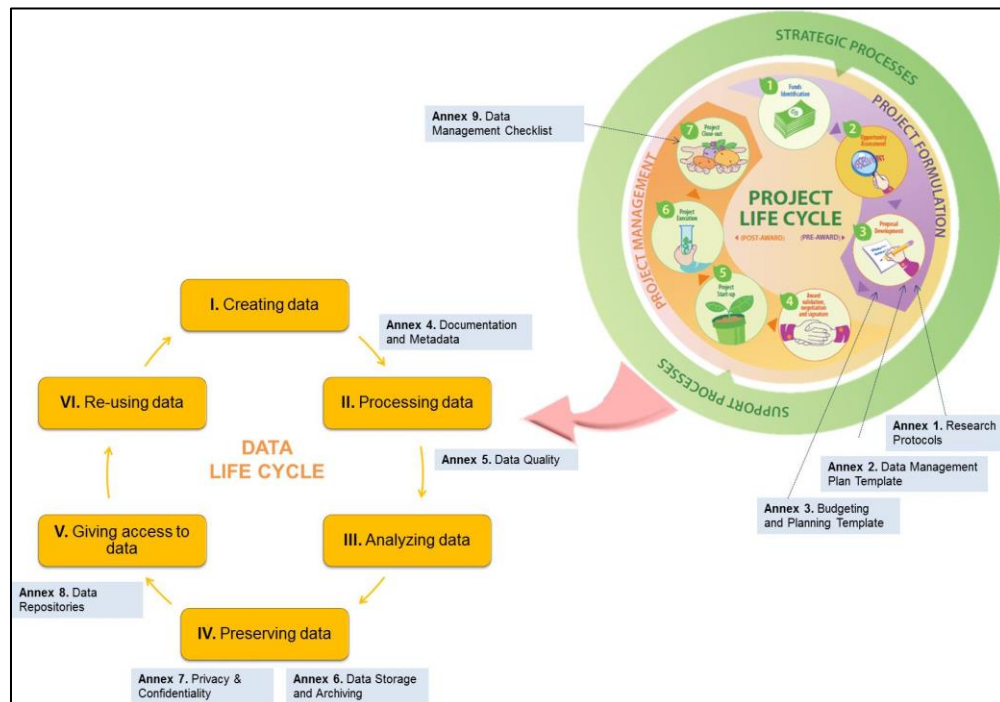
STRATEGIC PROCESSES

PROJECT FORMULATION

PROJECT MANAGEMENT

SUPPORT PROCESSES

1 Funds Identification

2 Opportunity Assessment

3 Proposal Development

4 Award validation, negotiation and signature

5 Project Start-up

6 Project Execution

7 Project Close-out

PROJECT LIFE CYCLE

◄ (POST-AWARD) (PRE-AWARD) ►

Annex 9. Data Management Checklist

Annex 1. Research Protocols

Annex 2. Data Management Plan Template

Annex 3. Budgeting and Planning Template

I. Creating data

Annex 4. Documentation and Metadata

II. Processing data

Annex 5. Data Quality

III. Analyzing data

IV. Preserving data

Annex 6. Data Storage and Archiving

Annex 7. Privacy & Confidentiality

V. Giving access to data

Annex 8. Data Repositories

VI. Re-using data

DATA LIFE CYCLE